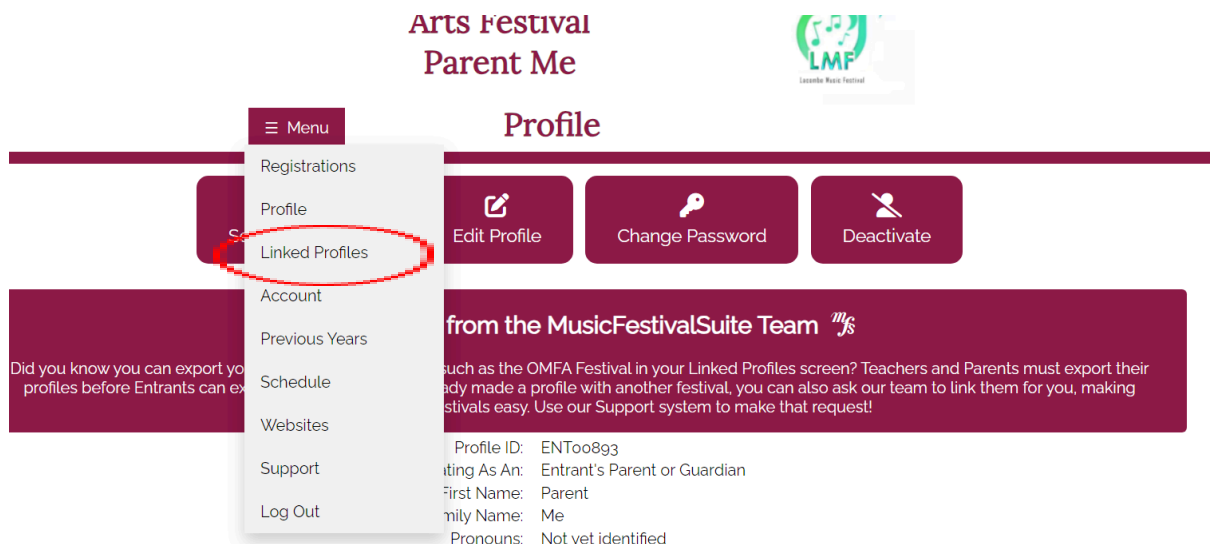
Arts Festival
Parent Me

LMF
Lacombe Music Festival

☰ Menu

Profile

Registrations
Profile
Linked Profiles
Account
Previous Years
Schedule
Websites
Support
Log Out

S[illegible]
Edit Profile
Change Password
Deactivate

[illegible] from the MusicFestivalSuite Team

Did you know you can export yo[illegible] such as the OMFA Festival in your Linked Profiles screen? Teachers and Parents must export their profiles before Entrants can ex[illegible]ady made a profile with another festival, you can also ask our team to link them for you, making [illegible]stivals easy. Use our Support system to make that request!

Profile ID: ENT00893
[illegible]ating As An: Entrant's Parent or Guardian
First Name: Parent
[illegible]mily Name: Me
Pronouns: Not yet identified